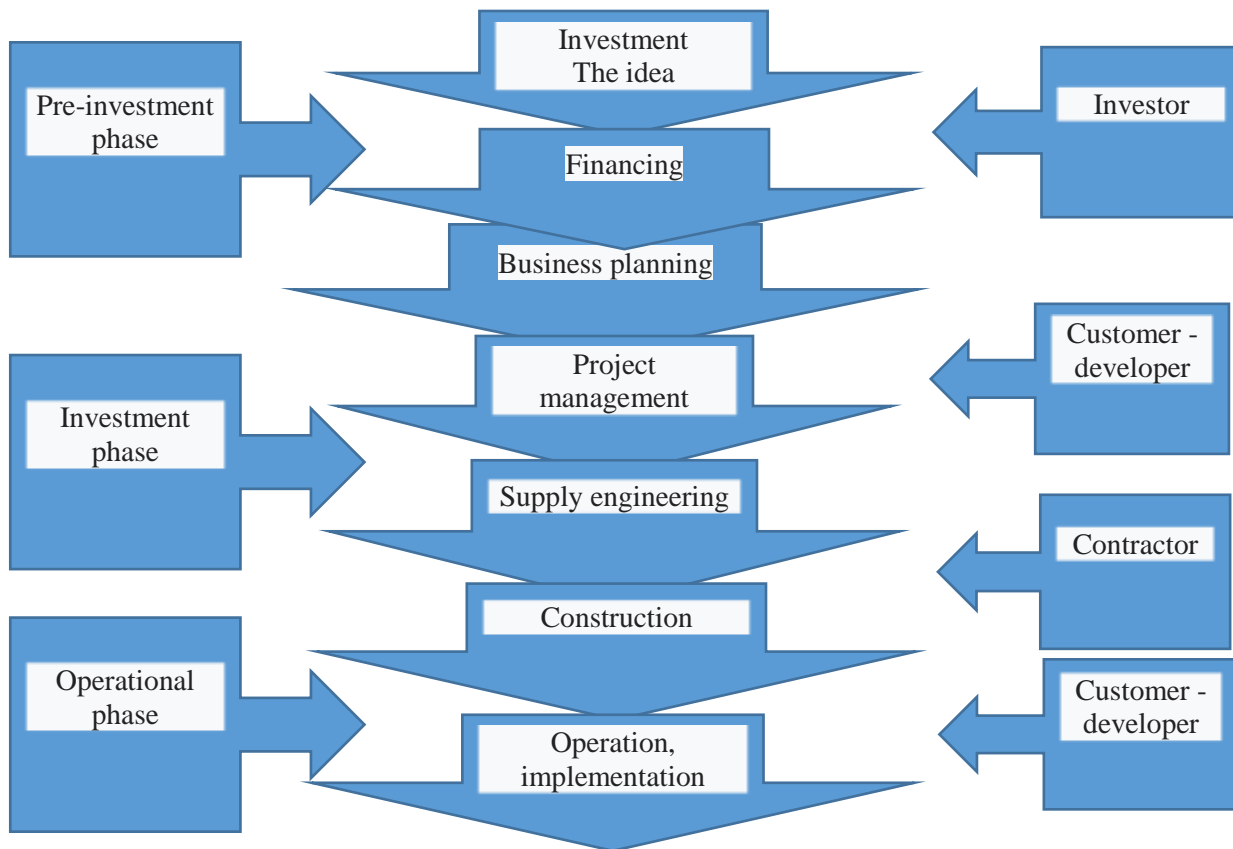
Investment
The idea

Pre-investment phase

Investor

Financing

Business planning

Project management

Customer - developer

Investment phase

Supply engineering

Contractor

Construction

Operational phase

Customer - developer

Operation, implementation